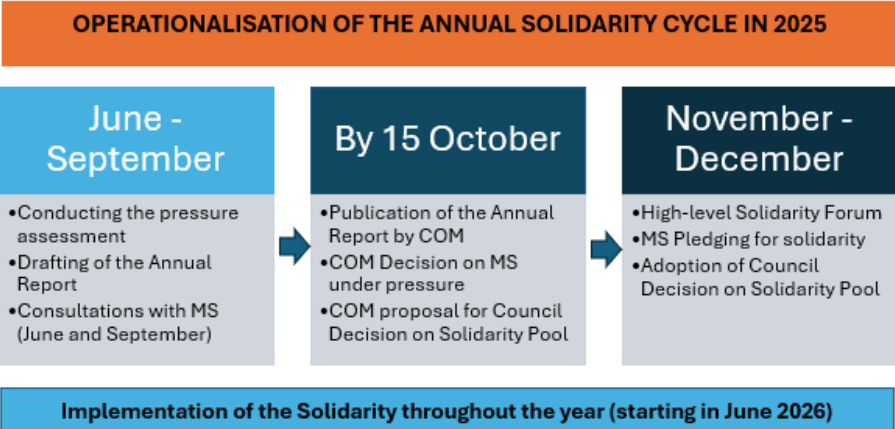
OPERATIONALISATION OF THE ANNUAL SOLIDARITY CYCLE IN 2025

June - September

•Conducting the pressure assessment
•Drafting of the Annual Report
•Consultations with MS (June and September)

By 15 October

•Publication of the Annual Report by COM
•COM Decision on MS under pressure
•COM proposal for Council Decision on Solidarity Pool

November - December

•High-level Solidarity Forum
•MS Pledging for solidarity
•Adoption of Council Decision on Solidarity Pool

Implementation of the Solidarity throughout the year (starting in June 2026)